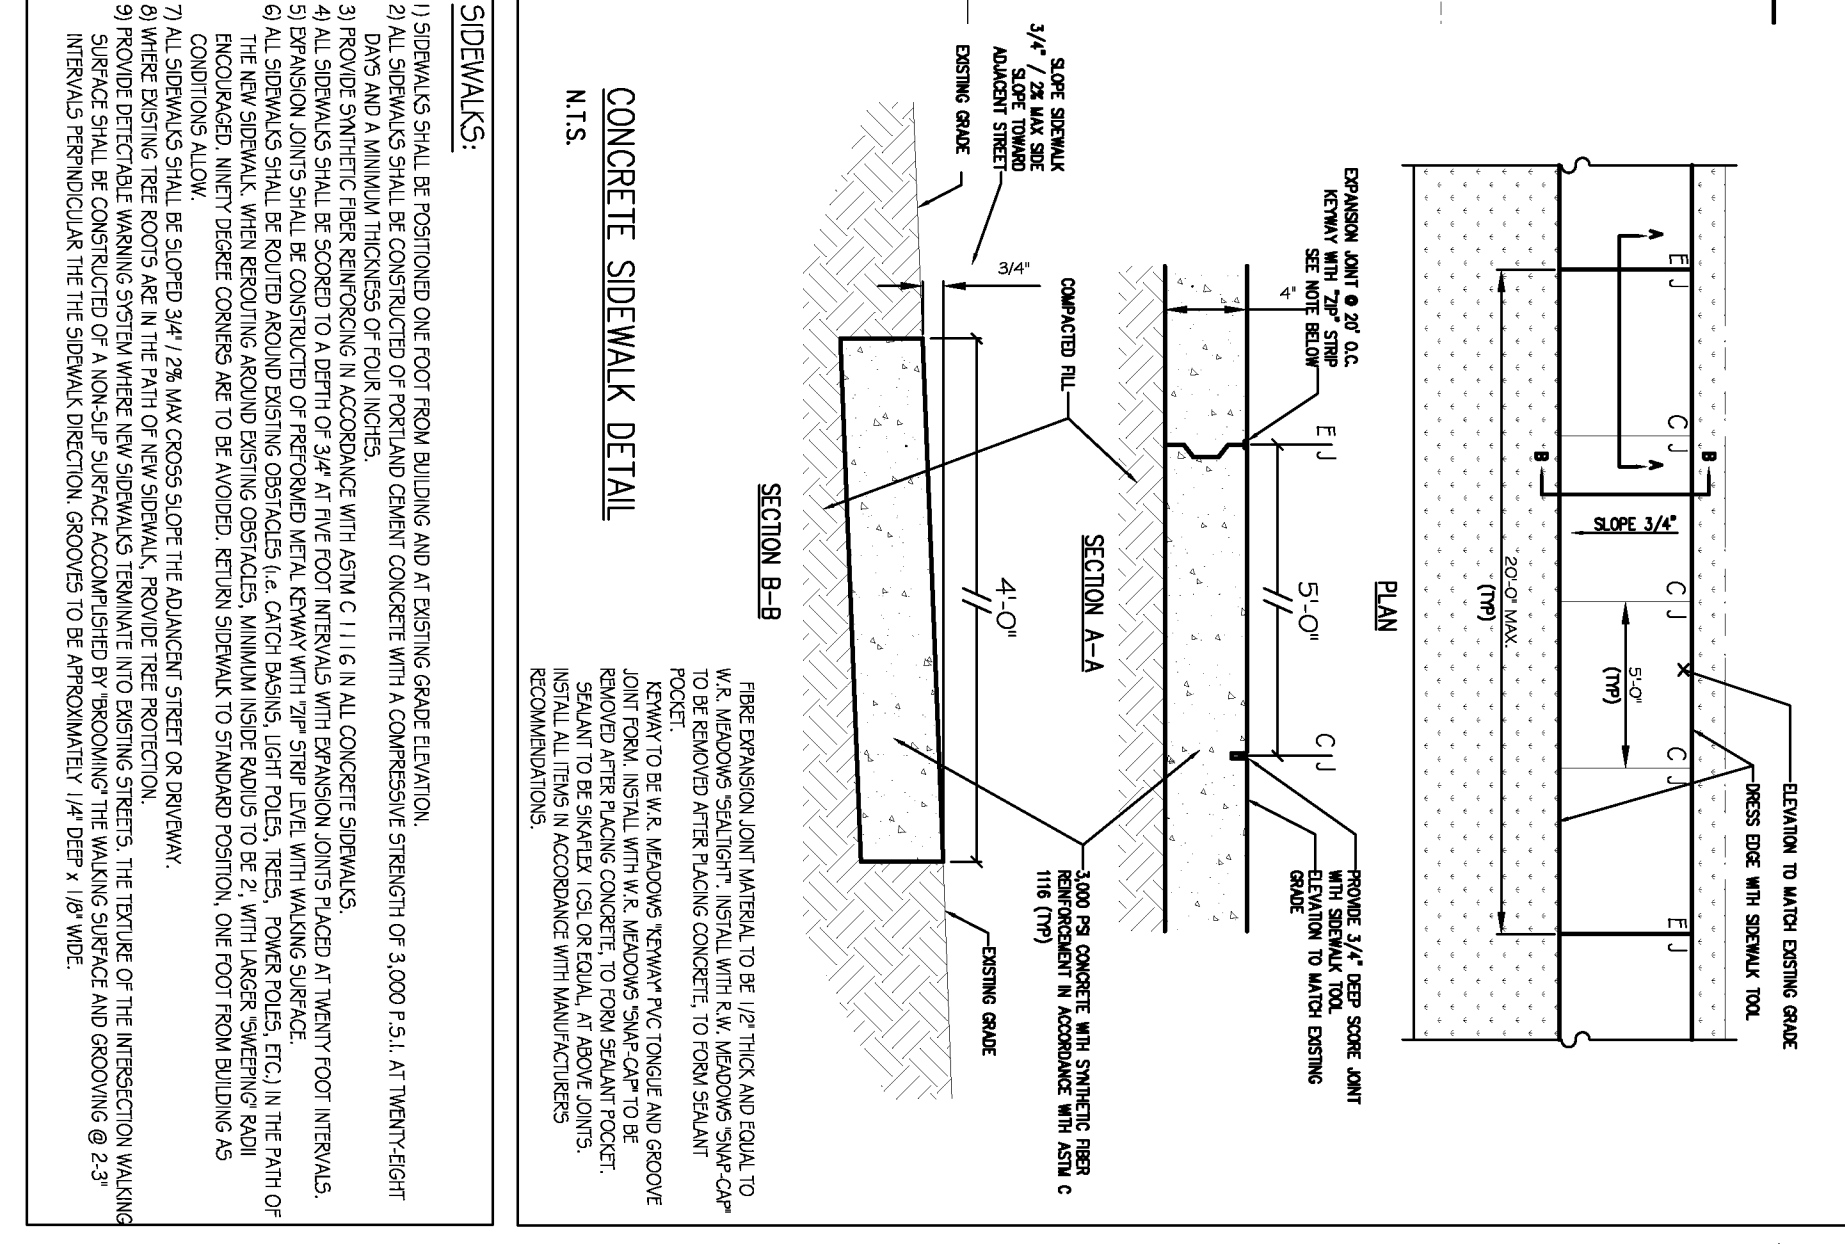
ELEVATION TO MATCH EXISTING GRADE
DRESS EDGE WITH SIDEWALK TOOL

E J
C J
C J
C J
E J
B
B
SLOPE 3/4"
20'-0" MAX. (TYP)
5'-0" (TYP)

PLAN

EXPANSION JOINT @ 20' O.C. KEYWAY WITH "ZIP" STRIP SEE NOTE BELOW
4"
E J
C J
5'-0"
PROVIDE 3/4" DEEP SCORE JOINT WITH SIDEWALK TOOL
ELEVATION TO MATCH EXISTING GRADE

SECTION A-A

COMPACTED FILL
3,000 PSI CONCRETE WITH SYNTHETIC FIBER REINFORCEMENT IN ACCORDANCE WITH ASTM C 1116 (TYP)

SLOPE SIDEWALK 3/4" / 2% MAX SIDE SLOPE TOWARD ADJACENT STREET
EXISTING GRADE
3/4"
4'-0"
EXISTING GRADE

SECTION B-B

FIBRE EXPANSION JOINT MATERIAL TO BE 1/2" THICK AND EQUAL TO W.R. MEADOWS "SEALTIGHT". INSTALL WITH R.W. MEADOWS "SNAP-CAP" TO BE REMOVED AFTER PLACING CONCRETE, TO FORM SEALANT POCKET.
KEYWAY TO BE W.R. MEADOWS "KEYWAY" PVC TONGUE AND GROOVE JOINT FORM. INSTALL WITH W.R. MEADOWS "SNAP-CAP" TO BE REMOVED AFTER PLACING CONCRETE, TO FORM SEALANT POCKET.
SEALANT TO BE SIKAFLEX 1CSL OR EQUAL, AT ABOVE JOINTS.
INSTALL ALL ITEMS IN ACCORDANCE WITH MANUFACTURER'S RECOMMENDATIONS.

CONCRETE SIDEWALK DETAIL
N.T.S.

SIDEWALKS:

1) SIDEWALKS SHALL BE POSITIONED ONE FOOT FROM BUILDING AND AT EXISTING GRADE ELEVATION.
2) ALL SIDEWALKS SHALL BE CONSTRUCTED OF PORTLAND CEMENT CONCRETE WITH A COMPRESSIVE STRENGTH OF 3,000 P.S.I. AT TWENTY-EIGHT DAYS AND A MINIMUM THICKNESS OF FOUR INCHES.
3) PROVIDE SYNTHETIC FIBER REINFORCING IN ACCORDANCE WITH ASTM C 1116 IN ALL CONCRETE SIDEWALKS.
4) ALL SIDEWALKS SHALL BE SCORED TO A DEPTH OF 3/4" AT FIVE FOOT INTERVALS WITH EXPANSION JOINTS PLACED AT TWENTY FOOT INTERVALS.
5) EXPANSION JOINTS SHALL BE CONSTRUCTED OF PREFORMED METAL KEYWAY WITH "ZIP" STRIP LEVEL WITH WALKING SURFACE.
6) ALL SIDEWALKS SHALL BE ROUTED AROUND EXISTING OBSTACLES (i.e. CATCH BASINS, LIGHT POLES, TREES, POWER POLES, ETC.) IN THE PATH OF THE NEW SIDEWALK. WHEN REROUTING AROUND EXISTING OBSTACLES, MINIMUM INSIDE RADIUS TO BE 2', WITH LARGER "SWEEPING" RADII ENCOURAGED. NINETY DEGREE CORNERS ARE TO BE AVOIDED. RETURN SIDEWALK TO STANDARD POSITION, ONE FOOT FROM BUILDING AS CONDITIONS ALLOW.
7) ALL SIDEWALKS SHALL BE SLOPED 3/4" / 2% MAX CROSS SLOPE THE ADJACENT STREET OR DRIVEWAY.
8) WHERE EXISTING TREE ROOTS ARE IN THE PATH OF NEW SIDEWALK, PROVIDE TREE PROTECTION.
9) PROVIDE DETECTABLE WARNING SYSTEM WHERE NEW SIDEWALKS TERMINATE INTO EXISTING STREETS. THE TEXTURE OF THE INTERSECTION WALKING SURFACE SHALL BE CONSTRUCTED OF A NON-SLIP SURFACE ACCOMPLISHED BY "BROOMING" THE WALKING SURFACE AND GROOVING @ 2-3" INTERVALS PERPINDICULAR THE THE SIDEWALK DIRECTION. GROOVES TO BE APPROXIMATELY 1/4" DEEP x 1/8" WIDE.